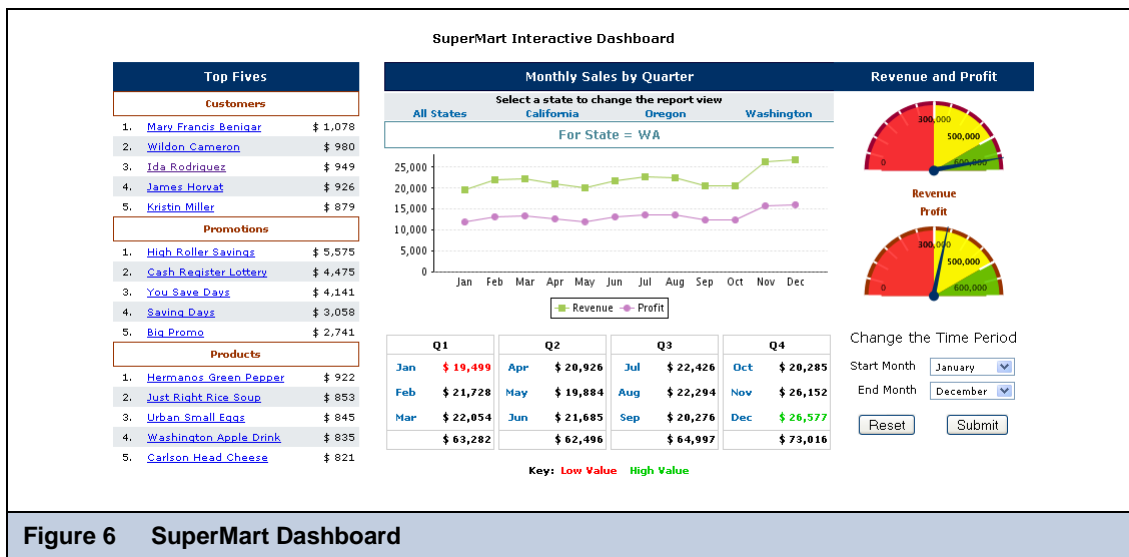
SuperMart Interactive Dashboard

Top Fives

Customers

| | | |
|---|---|---|
| 1. | Mary Francis Benigar | $ 1,078 |
| 2. | Wildon Cameron | $ 980 |
| 3. | Ida Rodriguez | $ 949 |
| 4. | James Horvat | $ 926 |
| 5. | Kristin Miller | $ 879 |

Promotions

| | | |
|---|---|---|
| 1. | High Roller Savings | $ 5,575 |
| 2. | Cash Register Lottery | $ 4,475 |
| 3. | You Save Days | $ 4,141 |
| 4. | Saving Days | $ 3,058 |
| 5. | Big Promo | $ 2,741 |

Products

| | | |
|---|---|---|
| 1. | Hermanos Green Pepper | $ 922 |
| 2. | Just Right Rice Soup | $ 853 |
| 3. | Urban Small Eggs | $ 845 |
| 4. | Washington Apple Drink | $ 835 |
| 5. | Carlson Head Cheese | $ 821 |

Monthly Sales by Quarter

Select a state to change the report view

All States California Oregon Washington

For State = WA

25,000
20,000
15,000
10,000
5,000
0

Jan Feb Mar Apr May Jun Jul Aug Sep Oct Nov Dec

Revenue Profit

| Q1 | | Q2 | | Q3 | | Q4 | |
|---|---|---|---|---|---|---|---|
| Jan | $ 19,499 | Apr | $ 20,926 | Jul | $ 22,426 | Oct | $ 20,285 |
| Feb | $ 21,728 | May | $ 19,884 | Aug | $ 22,294 | Nov | $ 26,152 |
| Mar | $ 22,054 | Jun | $ 21,685 | Sep | $ 20,276 | Dec | $ 26,577 |
| | $ 63,282 | | $ 62,496 | | $ 64,997 | | $ 73,016 |

Key: Low Value High Value

Revenue and Profit

0 300,000 500,000 600,000

Revenue

Profit

0 300,000 500,000 600,000

Change the Time Period

Start Month January

End Month December

Reset Submit

Figure 6 SuperMart Dashboard